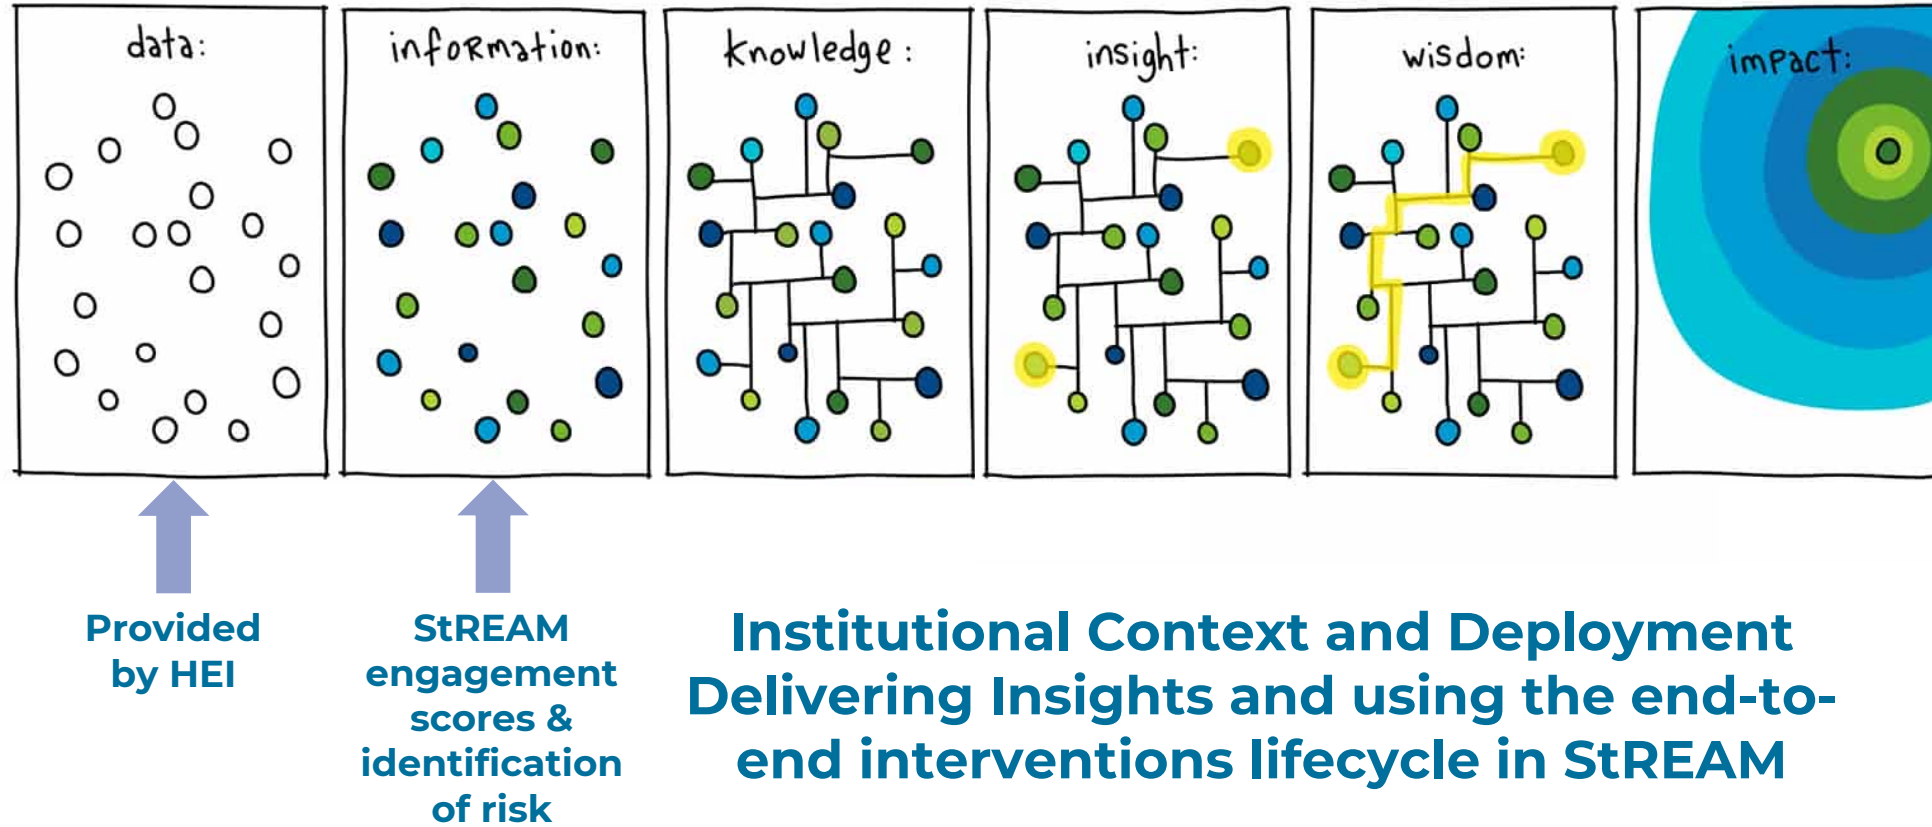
data:

information:

knowledge:

insight:

wisdom:

impact:

Provided by HEI

StREAM engagement scores & identification of risk

Institutional Context and Deployment Delivering Insights and using the end-to-end interventions lifecycle in StREAM